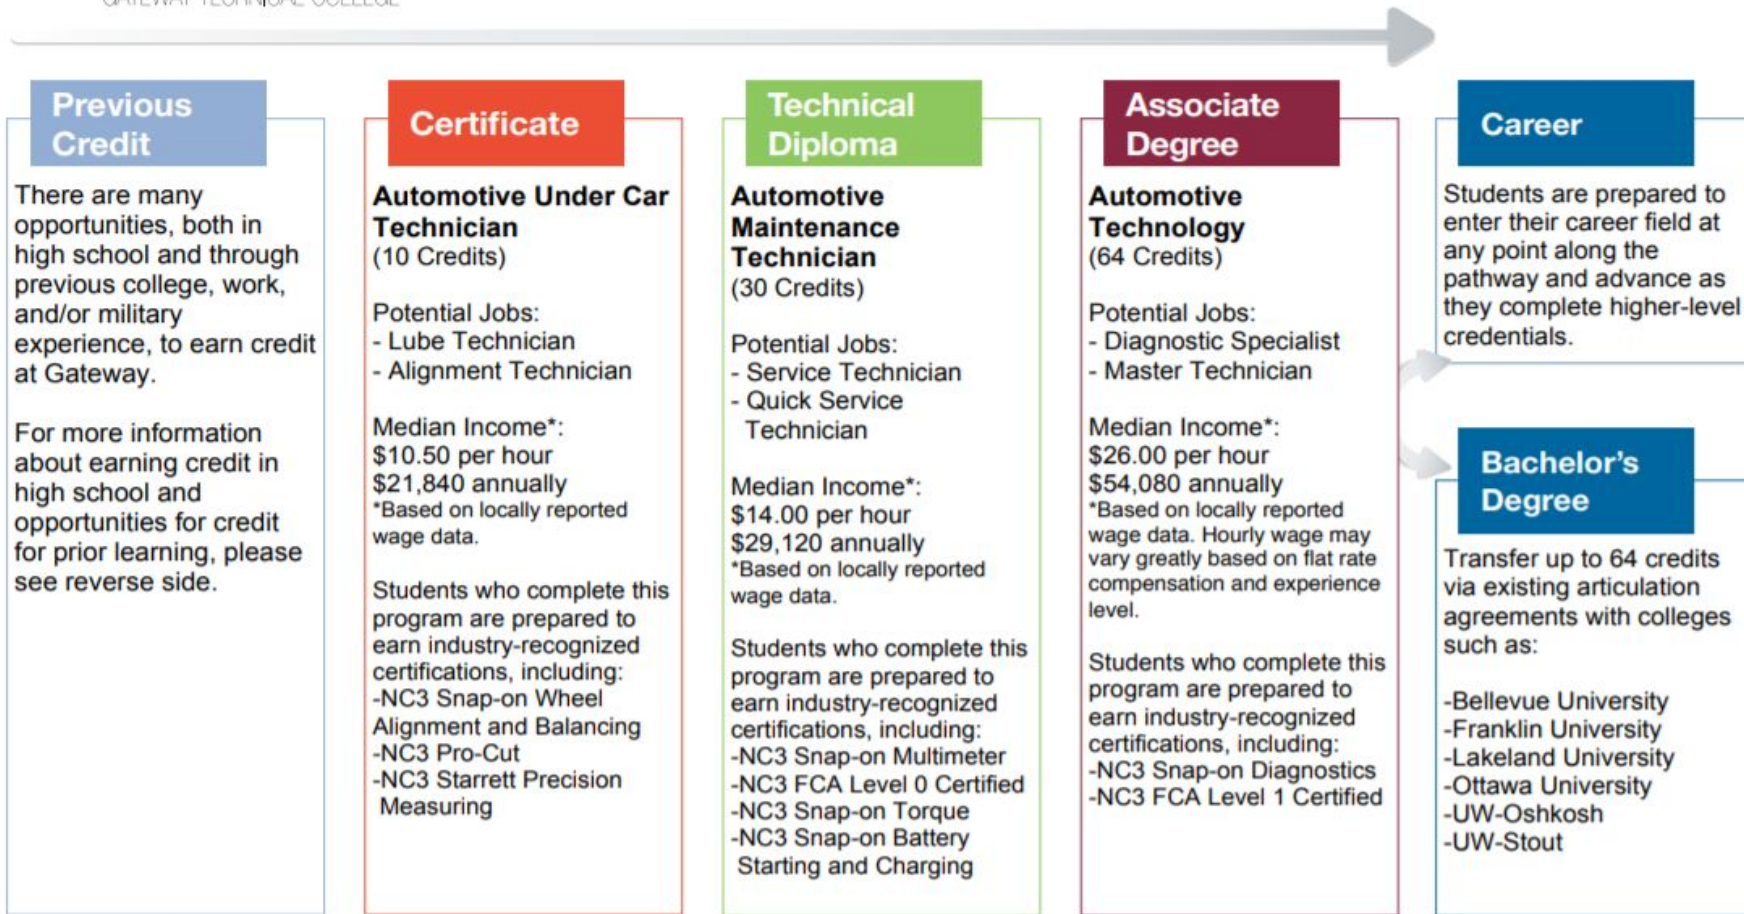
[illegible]

Previous Credit

There are many opportunities, both in high school and through previous college, work, and/or military experience, to earn credit at Gateway.

For more information about earning credit in high school and opportunities for credit for prior learning, please see reverse side.

Certificate

Automotive Under Car Technician
(10 Credits)

Potential Jobs:
- Lube Technician
- Alignment Technician

Median Income*:
$10.50 per hour
$21,840 annually
*Based on locally reported wage data.

Students who complete this program are prepared to earn industry-recognized certifications, including:
-NC3 Snap-on Wheel Alignment and Balancing
-NC3 Pro-Cut
-NC3 Starrett Precision Measuring

Technical Diploma

Automotive Maintenance Technician
(30 Credits)

Potential Jobs:
- Service Technician
- Quick Service Technician

Median Income*:
$14.00 per hour
$29,120 annually
*Based on locally reported wage data.

Students who complete this program are prepared to earn industry-recognized certifications, including:
-NC3 Snap-on Multimeter
-NC3 FCA Level 0 Certified
-NC3 Snap-on Torque
-NC3 Snap-on Battery Starting and Charging

Associate Degree

Automotive Technology
(64 Credits)

Potential Jobs:
- Diagnostic Specialist
- Master Technician

Median Income*:
$26.00 per hour
$54,080 annually
*Based on locally reported wage data. Hourly wage may vary greatly based on flat rate compensation and experience level.

Students who complete this program are prepared to earn industry-recognized certifications, including:
-NC3 Snap-on Diagnostics
-NC3 FCA Level 1 Certified

Career

Students are prepared to enter their career field at any point along the pathway and advance as they complete higher-level credentials.

Bachelor's Degree

Transfer up to 64 credits via existing articulation agreements with colleges such as:

-Bellevue University
-Franklin University
-Lakeland University
-Ottawa University
-UW-Oshkosh
-UW-Stout